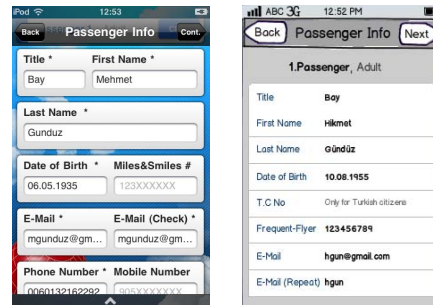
iPod 12:53

Back Passenger Info Cont.

Title * First Name *

Bay Mehmet

Last Name *

Gunduz

Date of Birth * Miles&Smiles #

06.05.1935 123XXXXXX

E-Mail * E-Mail (Check) *

mgunduz@gm... mgunduz@gm...

Phone Number * Mobile Number

0060132162292 905XXXXXXX

ABC 3G 12:52 PM

Back Passenger Info Next

1.Passenger, Adult

| | |
|---|---|
| Title | Bay |
| First Name | Hikmet |
| Last Name | Gündüz |
| Date of Birth | 10.08.1955 |
| T.C No | Only for Turkish citizens |
| Frequent-Flyer | 123456789 |
| E-Mail | hgun@gmail.com |
| E-Mail (Repeat) | hgun |